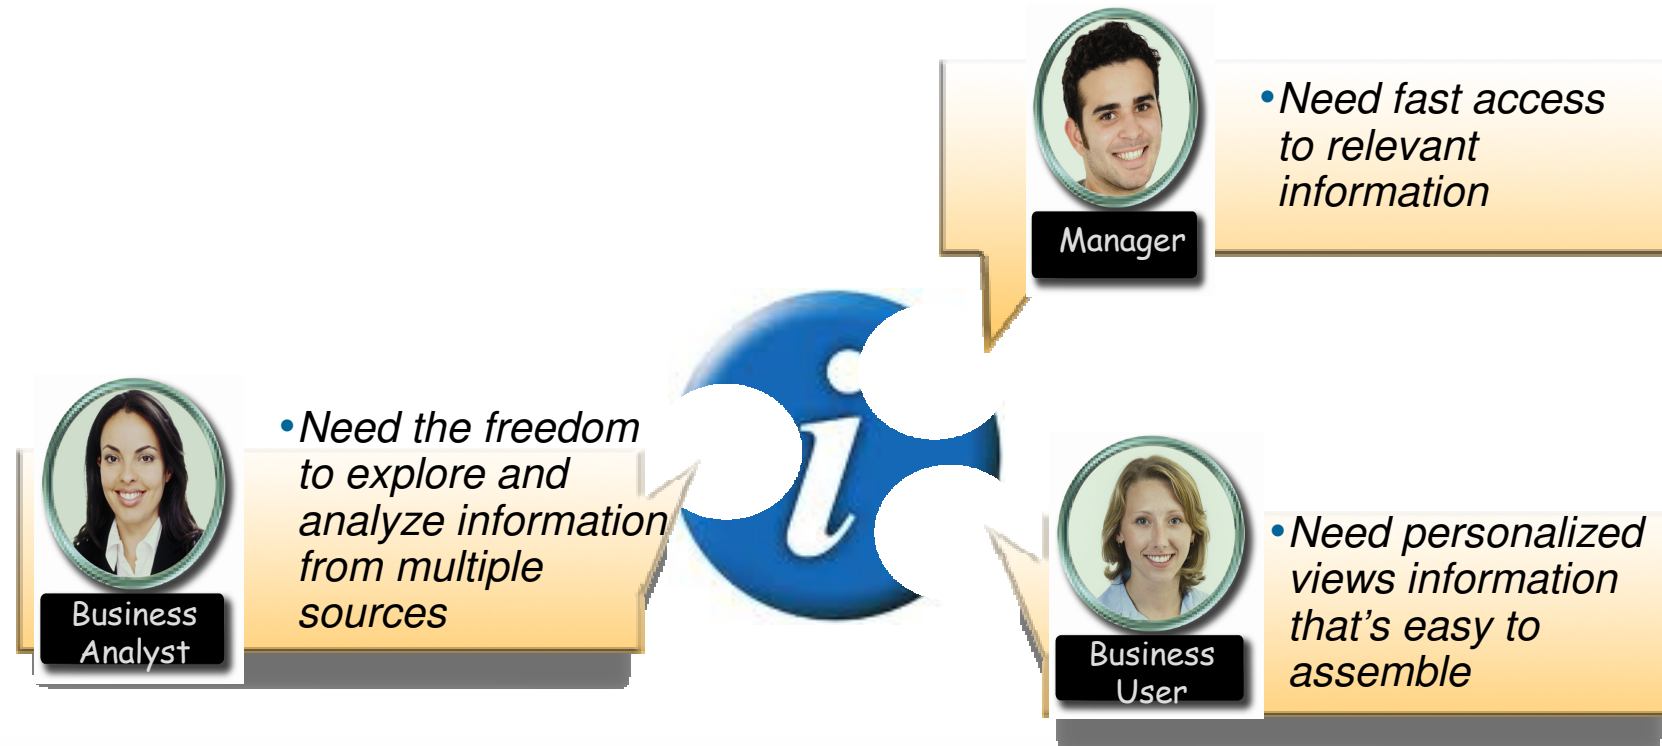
Manager

• Need fast access to relevant information

Business Analyst

• Need the freedom to explore and analyze information from multiple sources

Business User

• Need personalized views information that’s easy to assemble